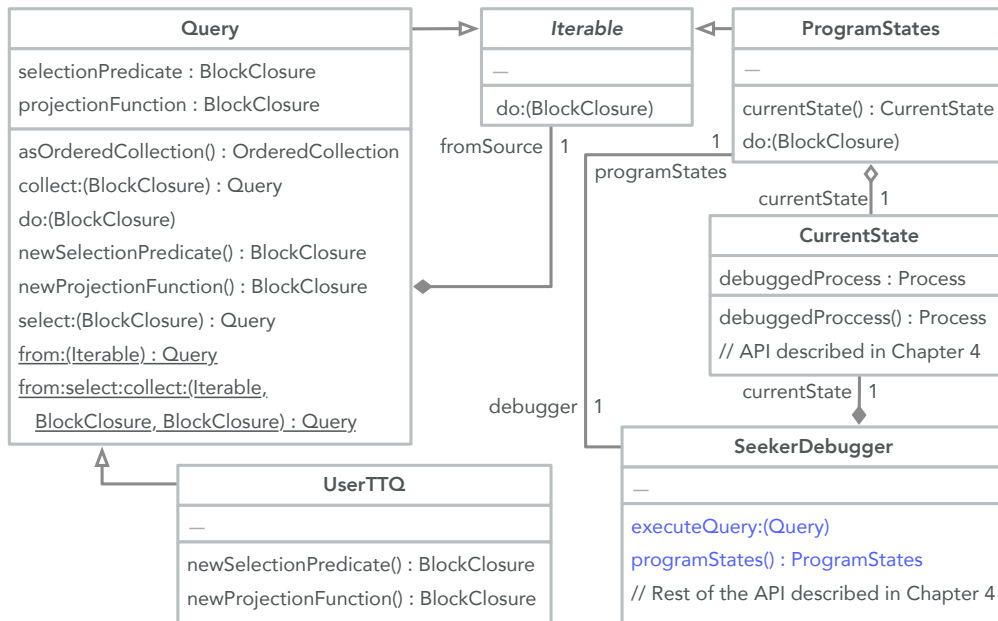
Query

selectionPredicate : BlockClosure
projectionFunction : BlockClosure

asOrderedCollection() : OrderedCollection
collect:(BlockClosure) : Query
do:(BlockClosure)
newSelectionPredicate() : BlockClosure
newProjectionFunction() : BlockClosure
select:(BlockClosure) : Query
from:(Iterable) : Query
from:select:collect:(Iterable, BlockClosure, BlockClosure) : Query

Iterable

—

do:(BlockClosure)

fromSource 1

ProgramStates

—

currentState() : CurrentState
do:(BlockClosure)

1
programStates

currentState 1

CurrentState

debuggedProcess : Process

debuggedProccess() : Process
// API described in Chapter 4

currentState 1

debugger 1

SeekerDebugger

—

executeQuery:(Query)
programStates() : ProgramStates
// Rest of the API described in Chapter 4

UserTTQ

—

newSelectionPredicate() : BlockClosure
newProjectionFunction() : BlockClosure